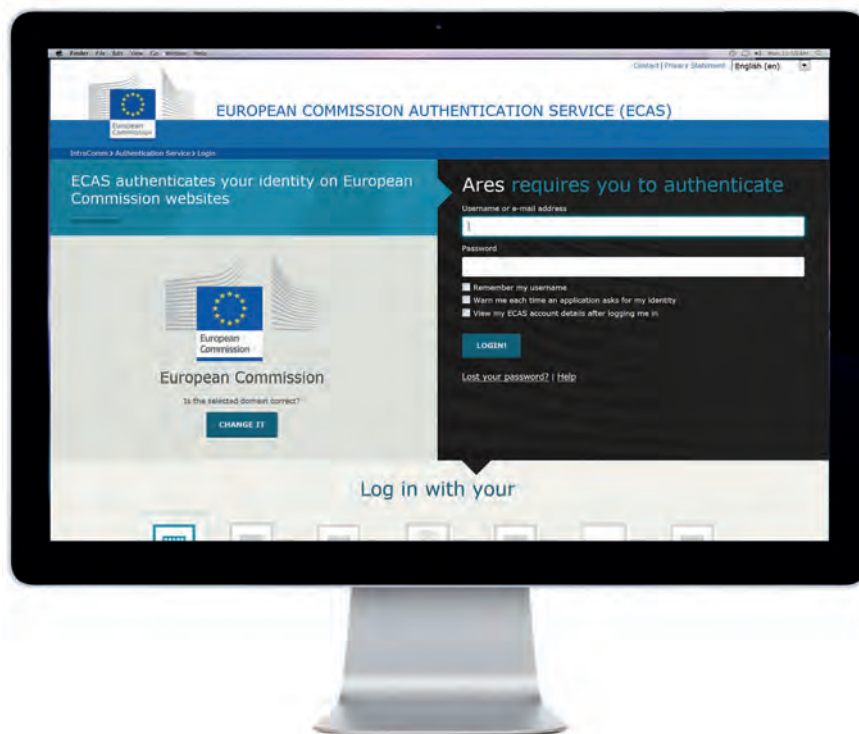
Finder File Edit View Go Window Help

Contact | Privacy Statement English (en)

European Commission

EUROPEAN COMMISSION AUTHENTICATION SERVICE (ECAS)

IntraComm > Authentication Service > Login

ECAS authenticates your identity on European Commission websites

European Commission

European Commission

Is the selected domain correct?

CHANGE IT

Ares requires you to authenticate

Username or e-mail address

Password

Remember my username

Warn me each time an application asks for my identity

View my ECAS account details after logging me in

LOGIN!

Lost your password? | Help

Log in with your